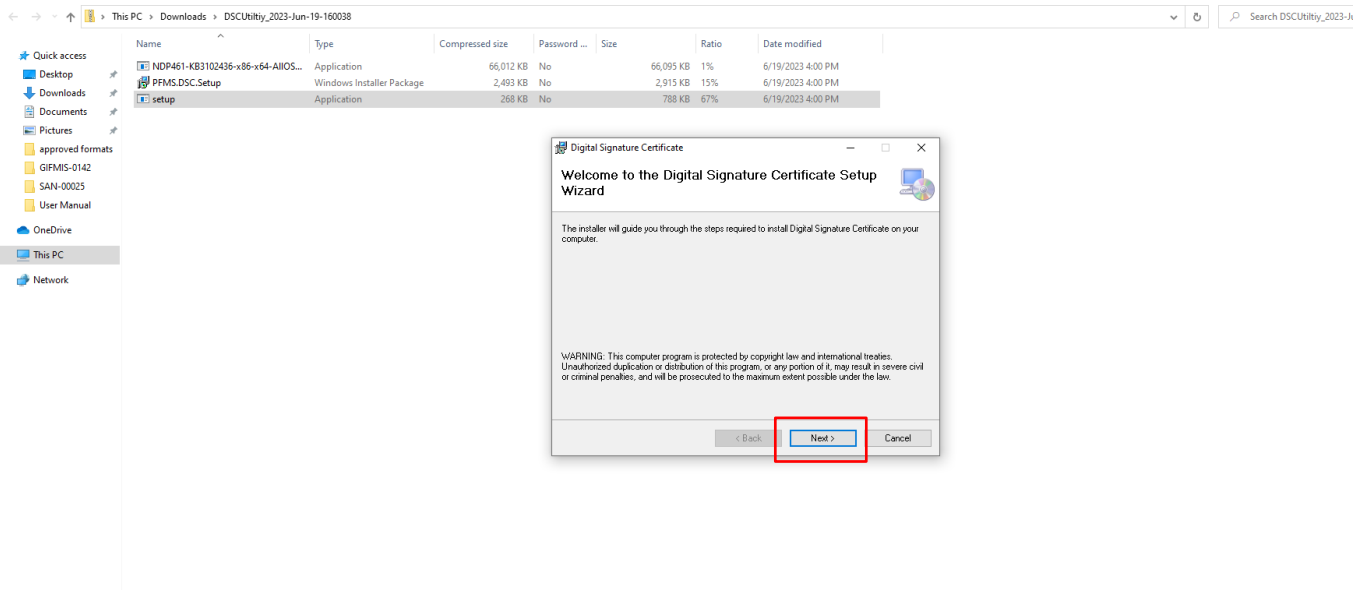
This PC > Downloads > DSCUtiltiy_2023-Jun-19-160038

Search DSCUtiltiy_2023-Ju

Quick access
Desktop
Downloads
Documents
Pictures
approved formats
GIFMIS-0142
SAN-00025
User Manual
OneDrive
This PC
Network

| Name | Type | Compressed size | Password ... | Size | Ratio | Date modified |
|---|---|---|---|---|---|---|
| NDP461-KB3102436-x86-x64-AllOS... | Application | 66,012 KB | No | 66,095 KB | 1% | 6/19/2023 4:00 PM |
| PFMS.DSC.Setup | Windows Installer Package | 2,493 KB | No | 2,915 KB | 15% | 6/19/2023 4:00 PM |
| setup | Application | 268 KB | No | 788 KB | 67% | 6/19/2023 4:00 PM |

Digital Signature Certificate

Welcome to the Digital Signature Certificate Setup Wizard

The installer will guide you through the steps required to install Digital Signature Certificate on your computer.

WARNING: This computer program is protected by copyright law and international treaties. Unauthorized duplication or distribution of this program, or any portion of it, may result in severe civil or criminal penalties, and will be prosecuted to the maximum extent possible under the law.

< Back
Next >
Cancel